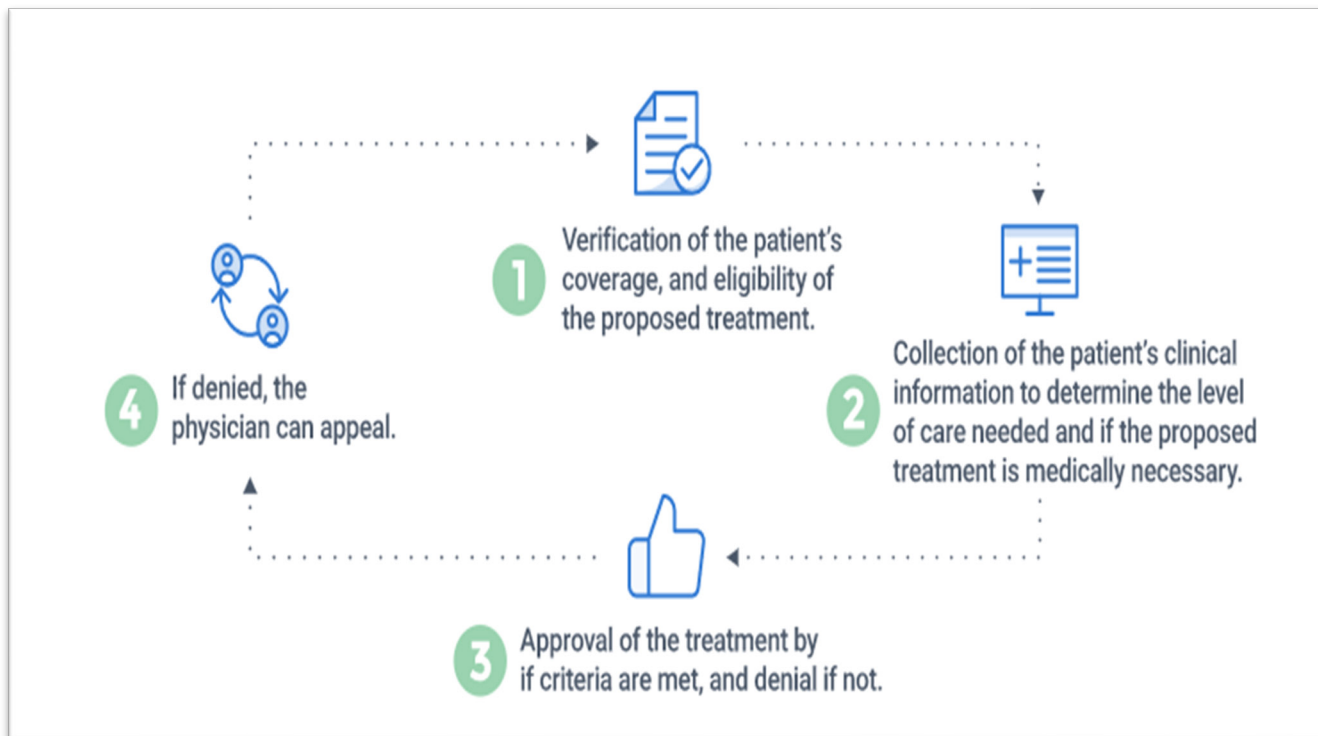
1 Verification of the patient's coverage, and eligibility of the proposed treatment.

2 Collection of the patient's clinical information to determine the level of care needed and if the proposed treatment is medically necessary.

3 Approval of the treatment by if criteria are met, and denial if not.

4 If denied, the physician can appeal.